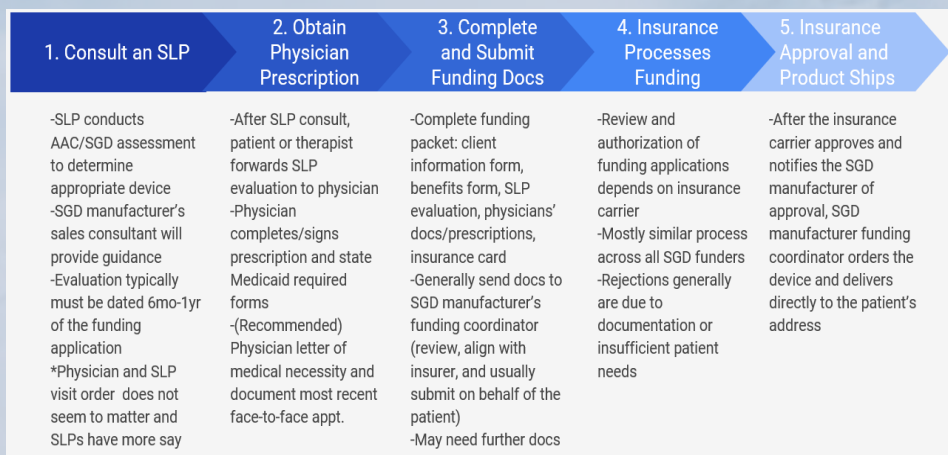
1. Consult an SLP

-SLP conducts AAC/SGD assessment to determine appropriate device
-SGD manufacturer's sales consultant will provide guidance
-Evaluation typically must be dated 6mo-1yr of the funding application
*Physician and SLP visit order does not seem to matter and SLPs have more say

2. Obtain Physician Prescription

-After SLP consult, patient or therapist forwards SLP evaluation to physician
-Physician completes/signs prescription and state Medicaid required forms
-(Recommended) Physician letter of medical necessity and document most recent face-to-face appt.

3. Complete and Submit Funding Docs

-Complete funding packet: client information form, benefits form, SLP evaluation, physicians' docs/prescriptions, insurance card
-Generally send docs to SGD manufacturer's funding coordinator (review, align with insurer, and usually submit on behalf of the patient)
-May need further docs

4. Insurance Processes Funding

-Review and authorization of funding applications depends on insurance carrier
-Mostly similar process across all SGD funders
-Rejections generally are due to documentation or insufficient patient needs

5. Insurance Approval and Product Ships

-After the insurance carrier approves and notifies the SGD manufacturer of approval, SGD manufacturer funding coordinator orders the device and delivers directly to the patient's address